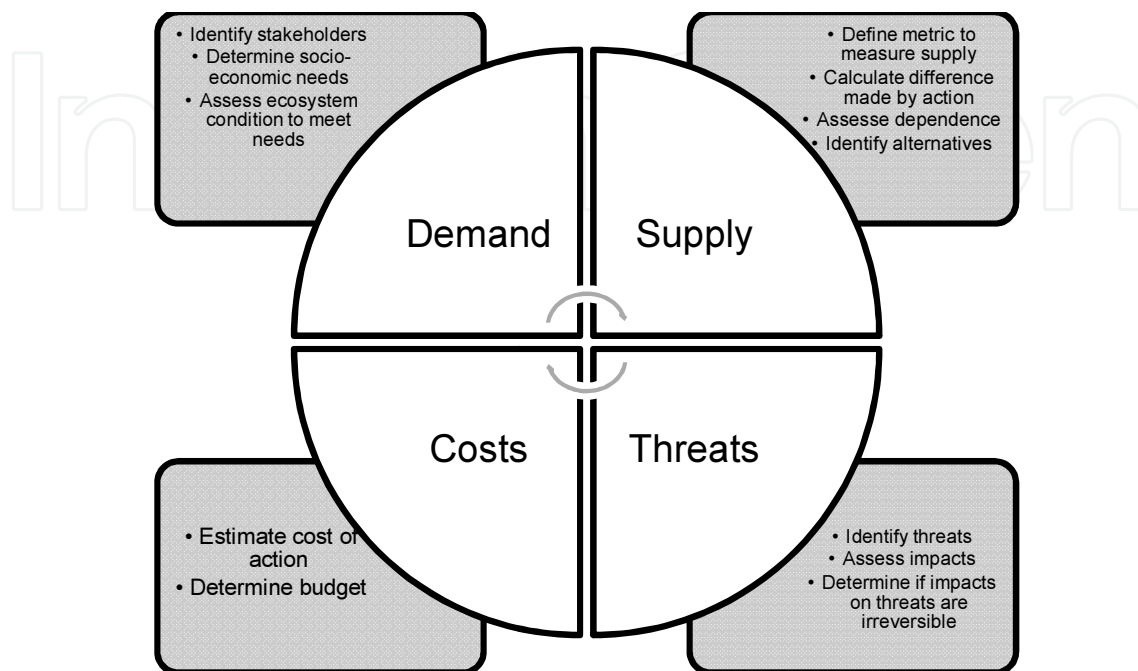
• Identify stakeholders
• Determine socio-economic needs
• Assess ecosystem condition to meet needs

• Define metric to measure supply
• Calculate difference made by action
• Assesse dependence
• Identify alternatives

Demand

Supply

Costs

Threats

• Estimate cost of action
• Determine budget

• Identify threats
• Assess impacts
• Determine if impacts on threats are irreversible